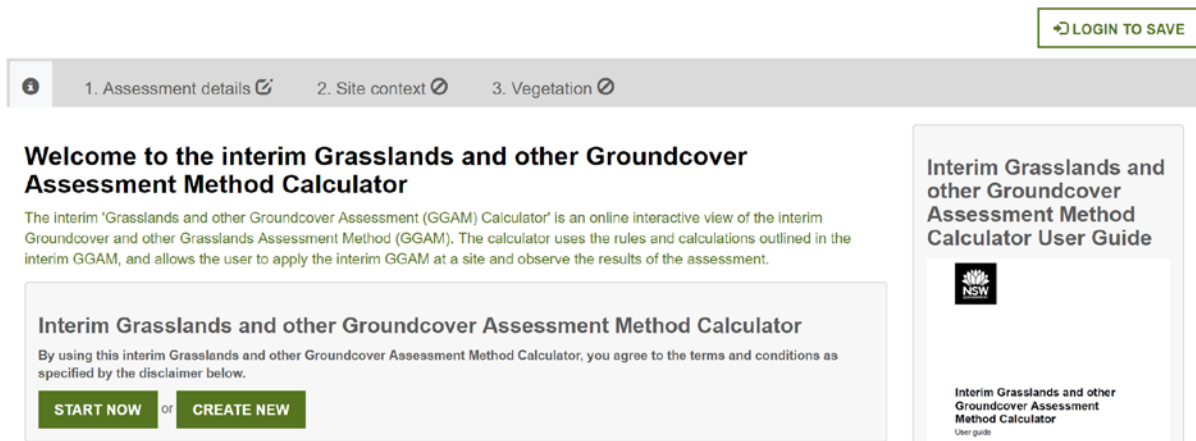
LOGIN TO SAVE

1. Assessment details 2. Site context 3. Vegetation

Welcome to the interim Grasslands and other Groundcover Assessment Method Calculator

The interim 'Grasslands and other Groundcover Assessment (GGAM) Calculator' is an online interactive view of the interim Groundcover and other Grasslands Assessment Method (GGAM). The calculator uses the rules and calculations outlined in the interim GGAM, and allows the user to apply the interim GGAM at a site and observe the results of the assessment.

Interim Grasslands and other Groundcover Assessment Method Calculator

By using this interim Grasslands and other Groundcover Assessment Method Calculator, you agree to the terms and conditions as specified by the disclaimer below.

START NOW or CREATE NEW

Interim Grasslands and other Groundcover Assessment Method Calculator User Guide

NSW

Interim Grasslands and other Groundcover Assessment Method Calculator
User guide